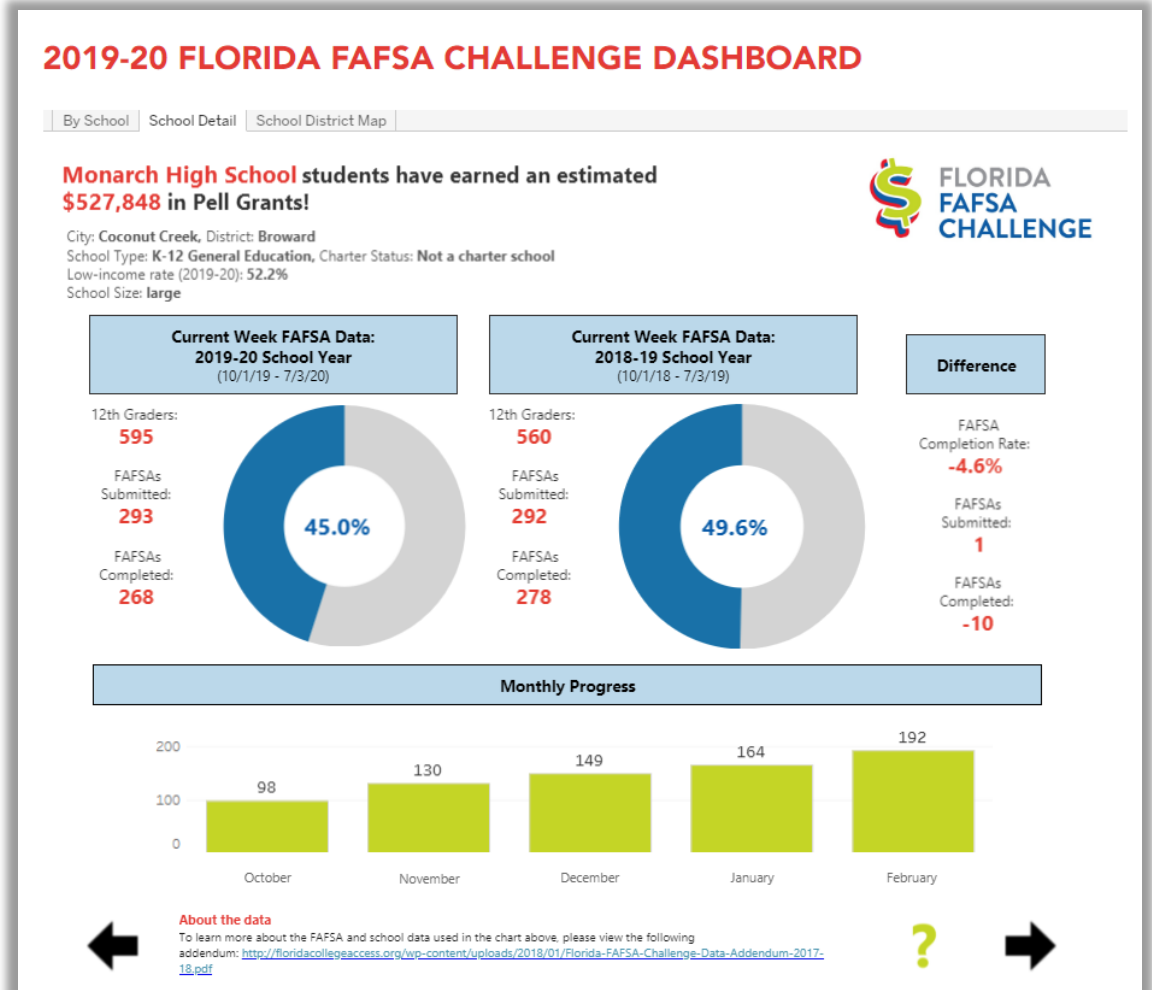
2019-20 FLORIDA FAFSA CHALLENGE DASHBOARD

By School | School Detail | School District Map

Monarch High School students have earned an estimated $527,848 in Pell Grants!

FLORIDA FAFSA CHALLENGE

City: Coconut Creek, District: Broward
School Type: K-12 General Education, Charter Status: Not a charter school
Low-income rate (2019-20): 52.2%
School Size: large

Current Week FAFSA Data: 2019-20 School Year (10/1/19 - 7/3/20)

12th Graders: 595
FAFSAs Submitted: 293
FAFSAs Completed: 268

45.0%

Current Week FAFSA Data: 2018-19 School Year (10/1/18 - 7/3/19)

12th Graders: 560
FAFSAs Submitted: 292
FAFSAs Completed: 278

49.6%

Difference

FAFSA Completion Rate: -4.6%
FAFSAs Submitted: 1
FAFSAs Completed: -10

Monthly Progress

200
100
0

98
130
149
164
192

October
November
December
January
February

About the data
To learn more about the FAFSA and school data used in the chart above, please view the following addendum: http://floridacollegeaccess.org/wp-content/uploads/2018/01/Florida-FAFSA-Challenge-Data-Addendum-2017-18.pdf

?